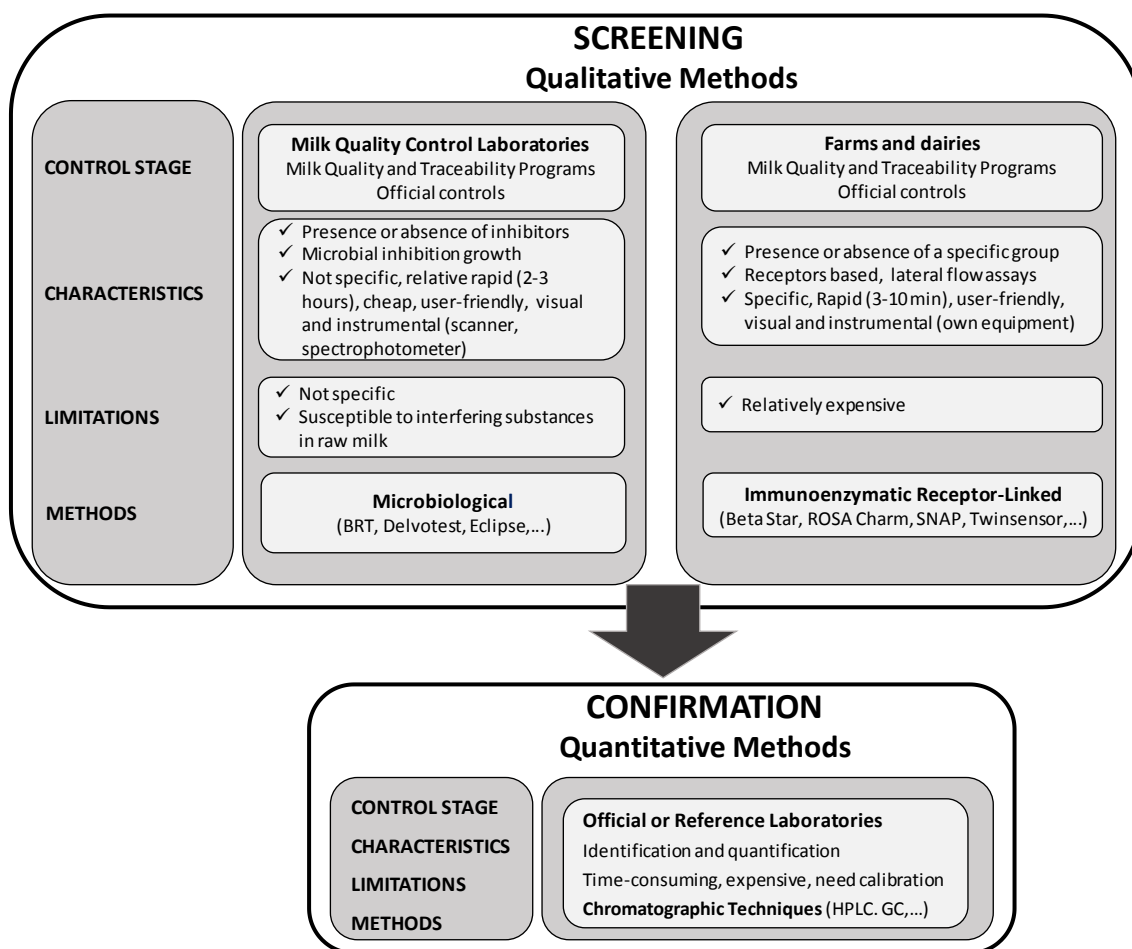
SCREENING
Qualitative Methods

CONTROL STAGE

CHARACTERISTICS

LIMITATIONS

METHODS

Milk Quality Control Laboratories
Milk Quality and Traceability Programs
Official controls

✓ Presence or absence of inhibitors
✓ Microbial inhibition growth
✓ Not specific, relative rapid (2-3 hours), cheap, user-friendly, visual and instrumental (scanner, spectrophotometer)

✓ Not specific
✓ Susceptible to interfering substances in raw milk

Microbiological
(BRT, Delvotest, Eclipse,...)

Farms and dairies
Milk Quality and Traceability Programs
Official controls

✓ Presence or absence of a specific group
✓ Receptors based, lateral flow assays
✓ Specific, Rapid (3-10 min), user-friendly, visual and instrumental (own equipment)

✓ Relatively expensive

Immunoenzymatic Receptor-Linked
(Beta Star, ROSA Charm, SNAP, Twinsensor,...)

CONFIRMATION
Quantitative Methods

CONTROL STAGE
CHARACTERISTICS
LIMITATIONS
METHODS

Official or Reference Laboratories
Identification and quantification
Time-consuming, expensive, need calibration
Chromatographic Techniques (HPLC. GC,...)